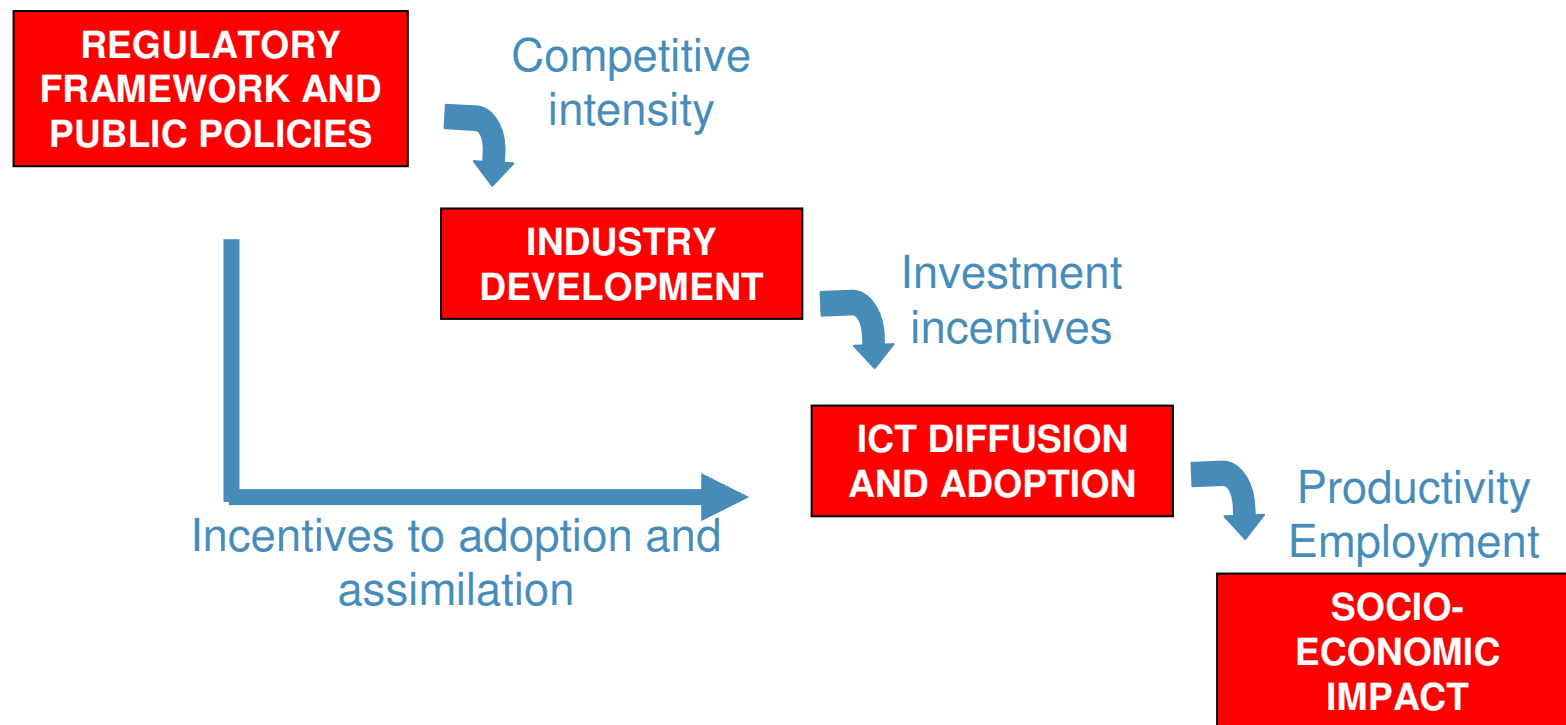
REGULATORY FRAMEWORK AND PUBLIC POLICIES

Competitive intensity

INDUSTRY DEVELOPMENT

Investment incentives

ICT DIFFUSION AND ADOPTION

Incentives to adoption and assimilation

Productivity Employment

SOCIO-ECONOMIC IMPACT